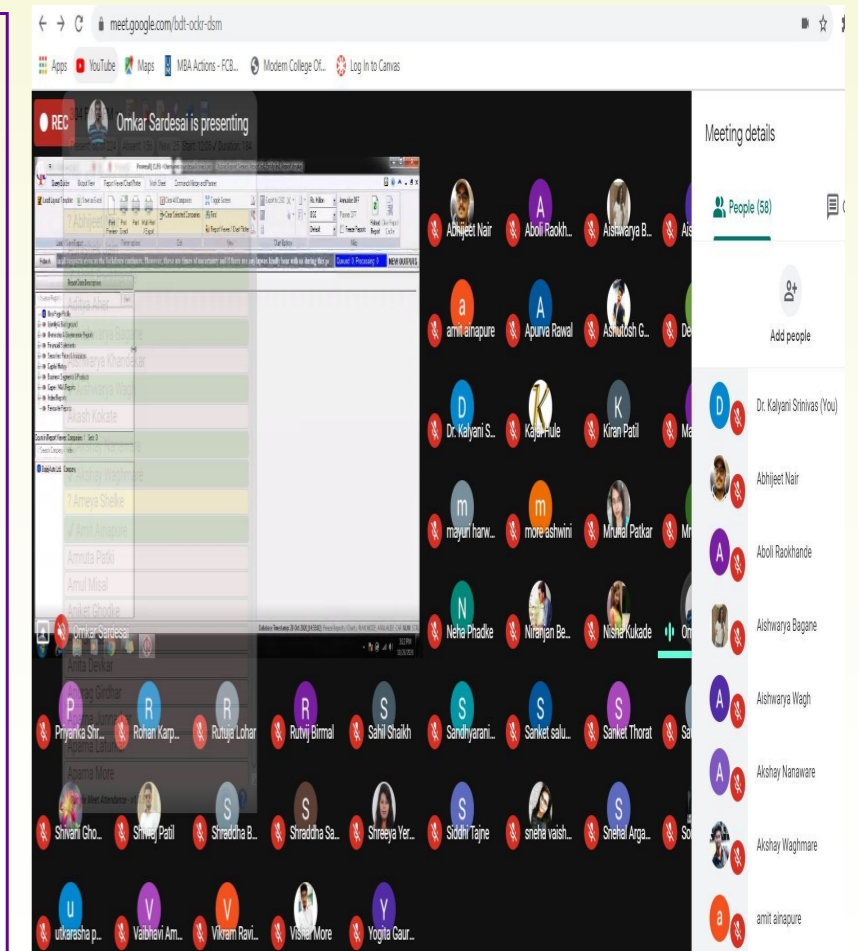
meet.google.com/bdt-ockr-dsm

Apps YouTube Maps MBA Actions - FCB... Modern College Of... Log In to Canvas

REC Omkar Sardesai is presenting

Meeting details

People (58)

Add people

Dr. Kalyani Srinivas (You)
Abhijeet Nair
Aboli Raokhande
Aishwarya Bagane
Aishwarya Wagh
Akshay Nanaware
Akshay Waghmare
amit ainapure

Abhijeet Nair
Aboli Raokh...
Aishwarya B...
amit ainapure
Apurva Rawal
Ashutosh G...
Dr. Kalyani S...
Kajal Hule
Kiran Patil
mayuri harw...
more ashwini
Mrunal Patkar
Neha Phadke
Niranjan Be...
Nisha Kukade
Omkar Sardesai
Priyanka Shr...
Rohan Karp...
Rutuja Lohar
Rutvij Birmal
Sahil Shaikh
Sandhyarani...
Sanket salu...
Sanket Thorat
Shivani Gho...
Shivraj Patil
Shraddha B...
Shraddha Sa...
Shreeya Yer...
Siddhi Tajne
sneha vaish...
Snehal Arga...
utkarasha p...
Vaibhavi Am...
Vikram Ravi...
Vishal More
Yogita Gaur...

Aditya Kale
Aishwarya Bagane
Aishwarya Khandekar
Aishwarya Wagh
Akash Kokate
Akshay Waghmare
Ameya Shelke
Amit Ainapure
Amruta Patki
Amul Misal
Aniket Ghodke
Anita Devkar
Anurag Girdhar
Aparna Larokar
Aparna More